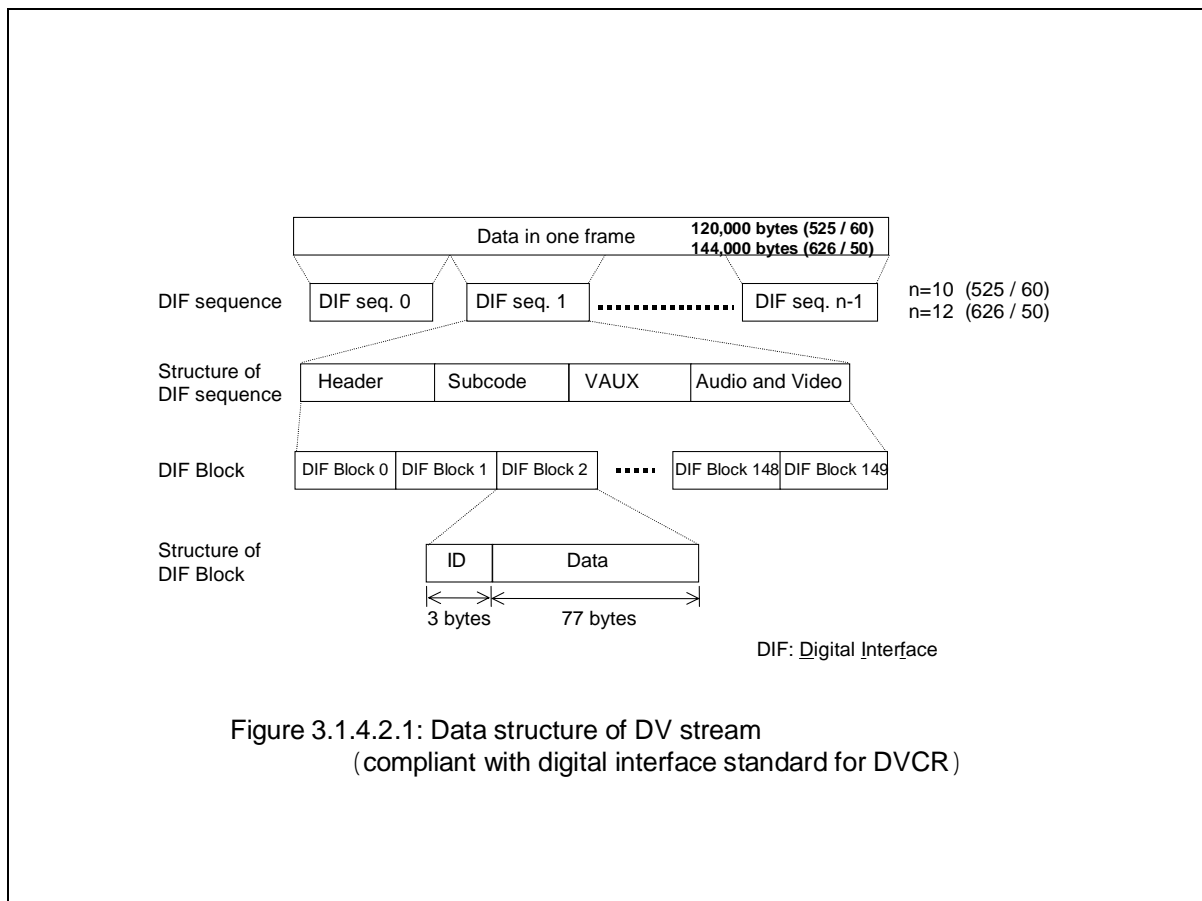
Data in one frame

120,000 bytes (525 / 60)
144,000 bytes (626 / 50)

DIF sequence

DIF seq. 0

DIF seq. 1

DIF seq. n-1

n=10 (525 / 60)
n=12 (626 / 50)

Structure of DIF sequence

Header

Subcode

VAUX

Audio and Video

DIF Block

DIF Block 0

DIF Block 1

DIF Block 2

DIF Block 148

DIF Block 149

Structure of DIF Block

ID

Data

3 bytes

77 bytes

DIF: Digital Interface

Figure 3.1.4.2.1: Data structure of DV stream
(compliant with digital interface standard for DVCR)